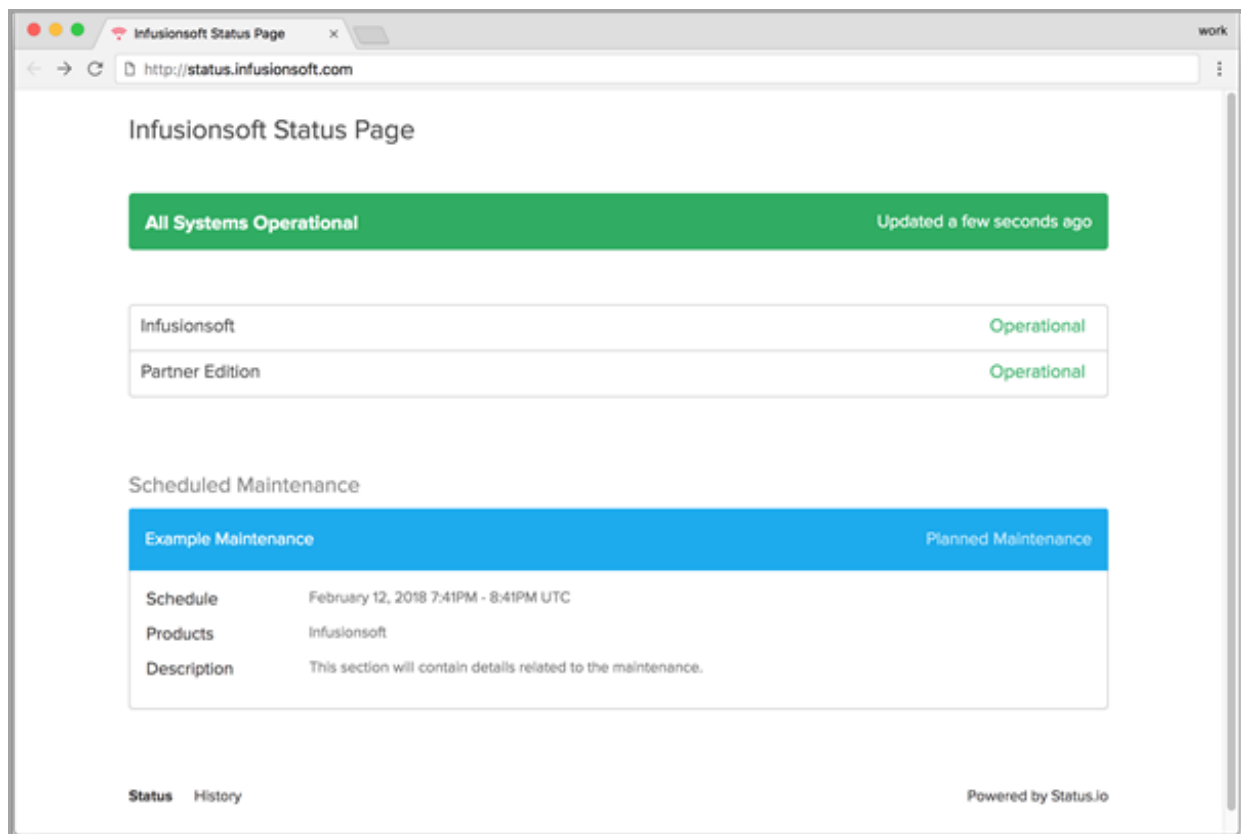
Infusionsoft Status Page ×

work

http://status.infusionsoft.com

Infusionsoft Status Page

All Systems Operational
Updated a few seconds ago

| | |
|---|---|
| Infusionsoft | Operational |
| Partner Edition | Operational |

Scheduled Maintenance

Example Maintenance
Planned Maintenance

Schedule February 12, 2018 7:41PM - 8:41PM UTC
Products Infusionsoft
Description This section will contain details related to the maintenance.

Status History
Powered by Status.io